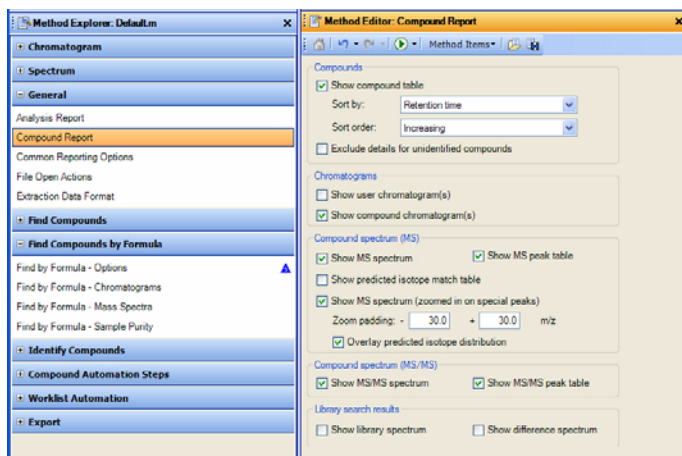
Method Explorer: Default.m ×

Chromatogram

Spectrum

General

Analysis Report

Compound Report

Common Reporting Options

File Open Actions

Extraction Data Format

Find Compounds

Find Compounds by Formula

Find by Formula - Options

Find by Formula - Chromatograms

Find by Formula - Mass Spectra

Find by Formula - Sample Purity

Identify Compounds

Compound Automation Steps

Worklist Automation

Export

Method Editor: Compound Report ×

Method Items

Compounds

Show compound table

Sort by: Retention time

Sort order: Increasing

Exclude details for unidentified compounds

Chromatograms

Show user chromatogram(s)

Show compound chromatogram(s)

Compound spectrum (MS)

Show MS spectrum

Show MS peak table

Show predicted isotope match table

Show MS spectrum (zoomed in on special peaks)

Zoom padding: - 30.0 + 30.0 m/z

Overlay predicted isotope distribution

Compound spectrum (MS/MS)

Show MS/MS spectrum

Show MS/MS peak table

Library search results

Show library spectrum

Show difference spectrum